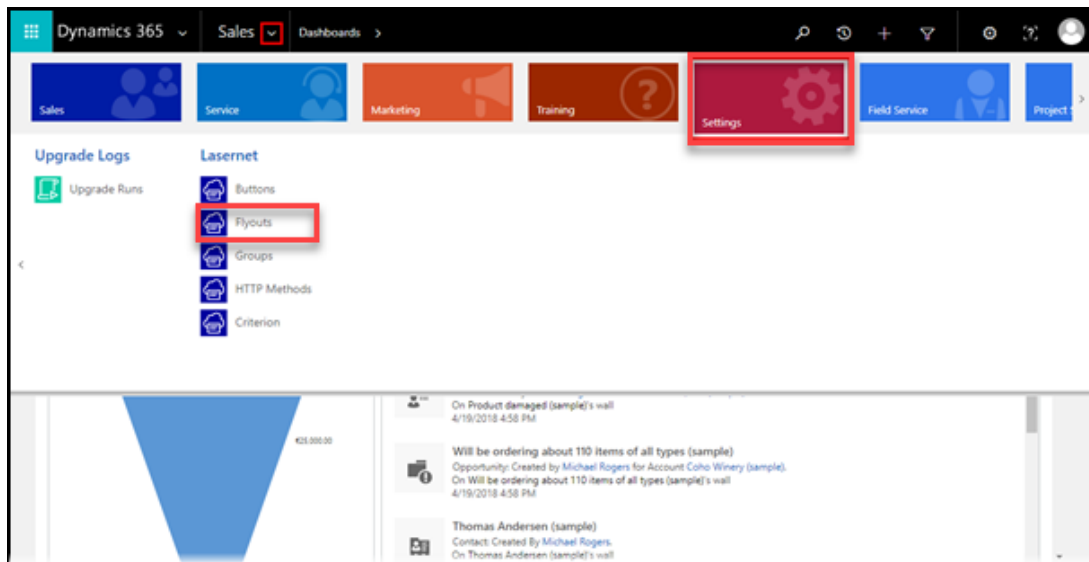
Dynamics 365 Sales Dashboards

Sales
Service
Marketing
Training
Settings
Field Service
Project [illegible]

Upgrade Logs
Upgrade Runs

Lasernet
Buttons
Flyouts
Groups
HTTP Methods
Criterion

€25,000.00

On Product damaged (sample)'s wall
4/19/2018 4:58 PM

Will be ordering about 110 items of all types (sample)
Opportunity: Created by Michael Rogers for Account Coho Winery (sample).
On Will be ordering about 110 items of all types (sample)'s wall
4/19/2018 4:58 PM

Thomas Andersen (sample)
Contact: Created By Michael Rogers.
On Thomas Andersen (sample)'s wall